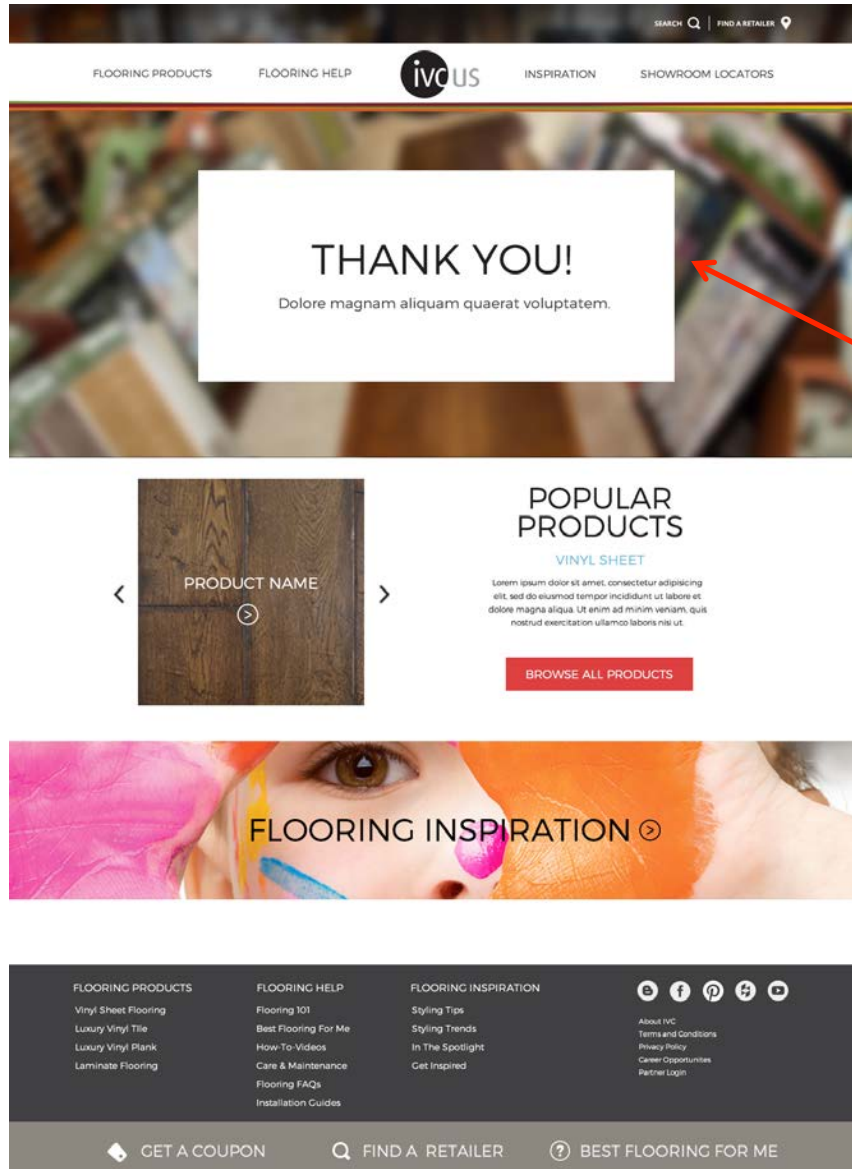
SEARCH | FIND A RETAILER

FLOORING PRODUCTS FLOORING HELP ivc US INSPIRATION SHOWROOM LOCATORS

THANK YOU!

Dolore magnam aliquam quaerat voluptatem.

PRODUCT NAME

POPULAR PRODUCTS

VINYL SHEET

Lorem ipsum dolor sit amet, consectetur adipisicing elit, sed do eiusmod tempor incididunt ut labore et dolore magna aliqua. Ut enim ad minim veniam, quis nostrud exercitation ullamco laboris nisi ut.

BROWSE ALL PRODUCTS

FLOORING INSPIRATION

FLOORING PRODUCTS
Vinyl Sheet Flooring
Luxury Vinyl Tile
Luxury Vinyl Plank
Laminate Flooring

FLOORING HELP
Flooring 101
Best Flooring For Me
How-To-Videos
Care & Maintenance
Flooring FAQs
Installation Guides

FLOORING INSPIRATION
Styling Tips
Styling Trends
In The Spotlight
Get Inspired

About IVC
Terms and Conditions
Privacy Policy
Career Opportunities
Partner Login

GET A COUPON FIND A RETAILER BEST FLOORING FOR ME